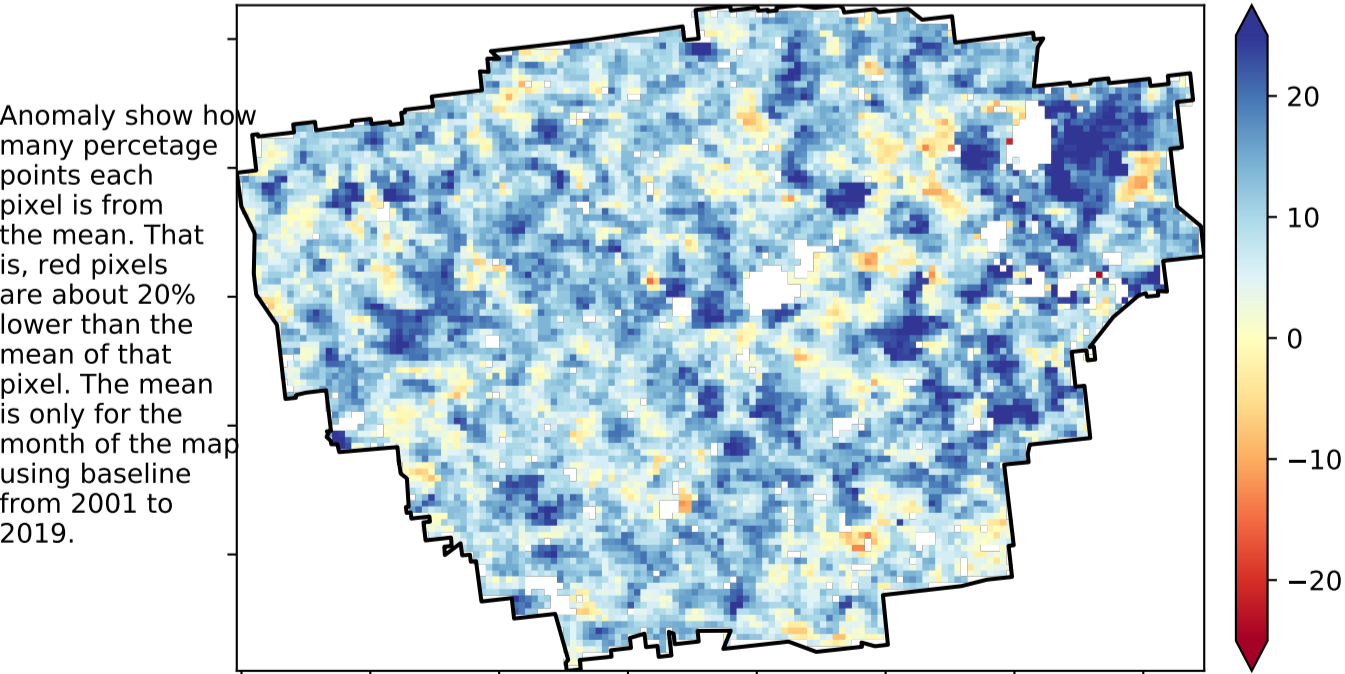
Anomaly show how many percetage points each pixel is from the mean. That is, red pixels are about 20% lower than the mean of that pixel. The mean is only for the month of the map using baseline from 2001 to 2019.

20
10
0
−10
−20